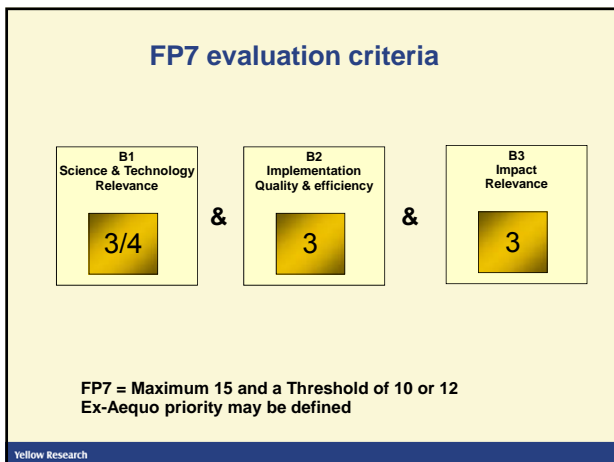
FP7 evaluation criteria

B1
Science & Technology
Relevance

3/4

&

B2
Implementation
Quality & efficiency

3

&

B3
Impact
Relevance

3

FP7 = Maximum 15 and a Threshold of 10 or 12
Ex-Aequo priority may be defined

Yellow Research